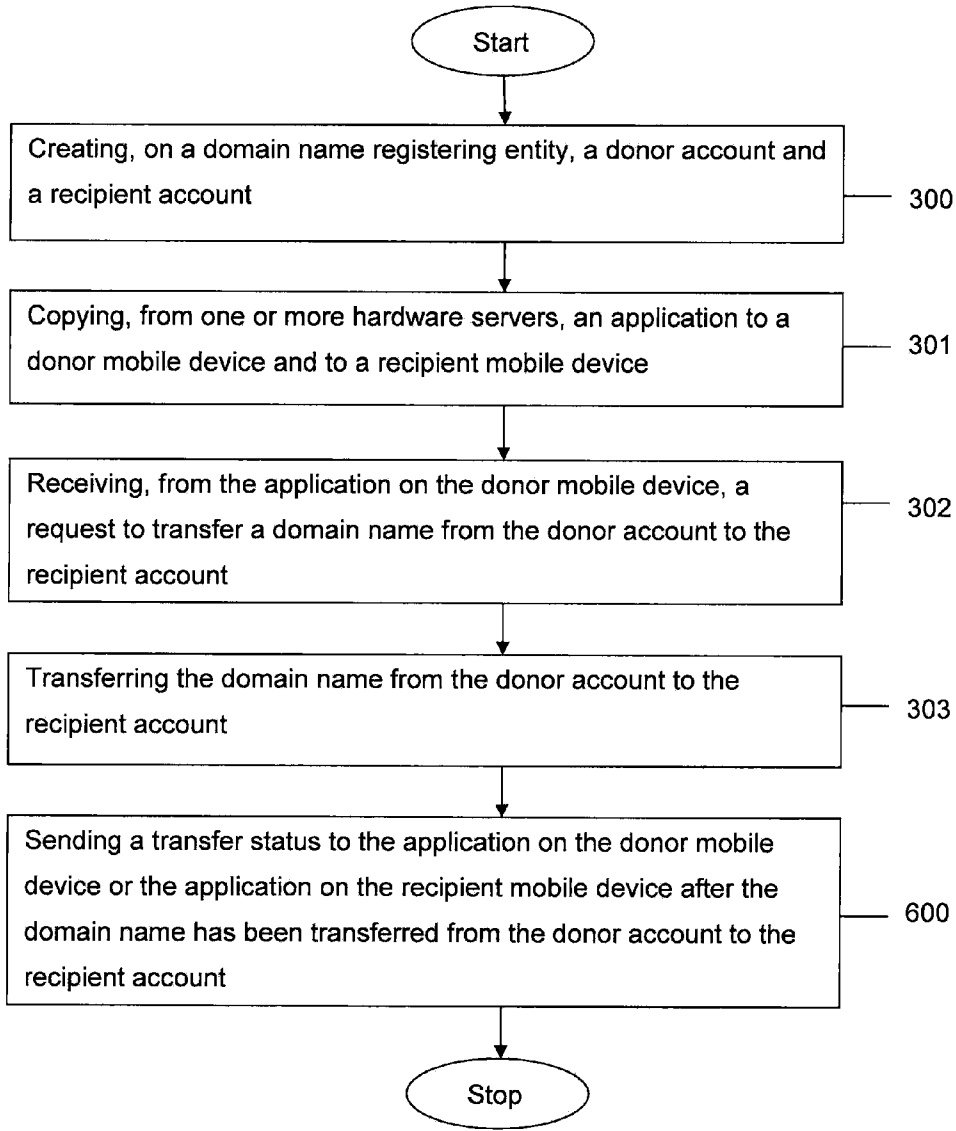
Start

Creating, on a domain name registering entity, a donor account and a recipient account

300

Copying, from one or more hardware servers, an application to a donor mobile device and to a recipient mobile device

301

Receiving, from the application on the donor mobile device, a request to transfer a domain name from the donor account to the recipient account

302

Transferring the domain name from the donor account to the recipient account

303

Sending a transfer status to the application on the donor mobile device or the application on the recipient mobile device after the domain name has been transferred from the donor account to the recipient account

600

Stop